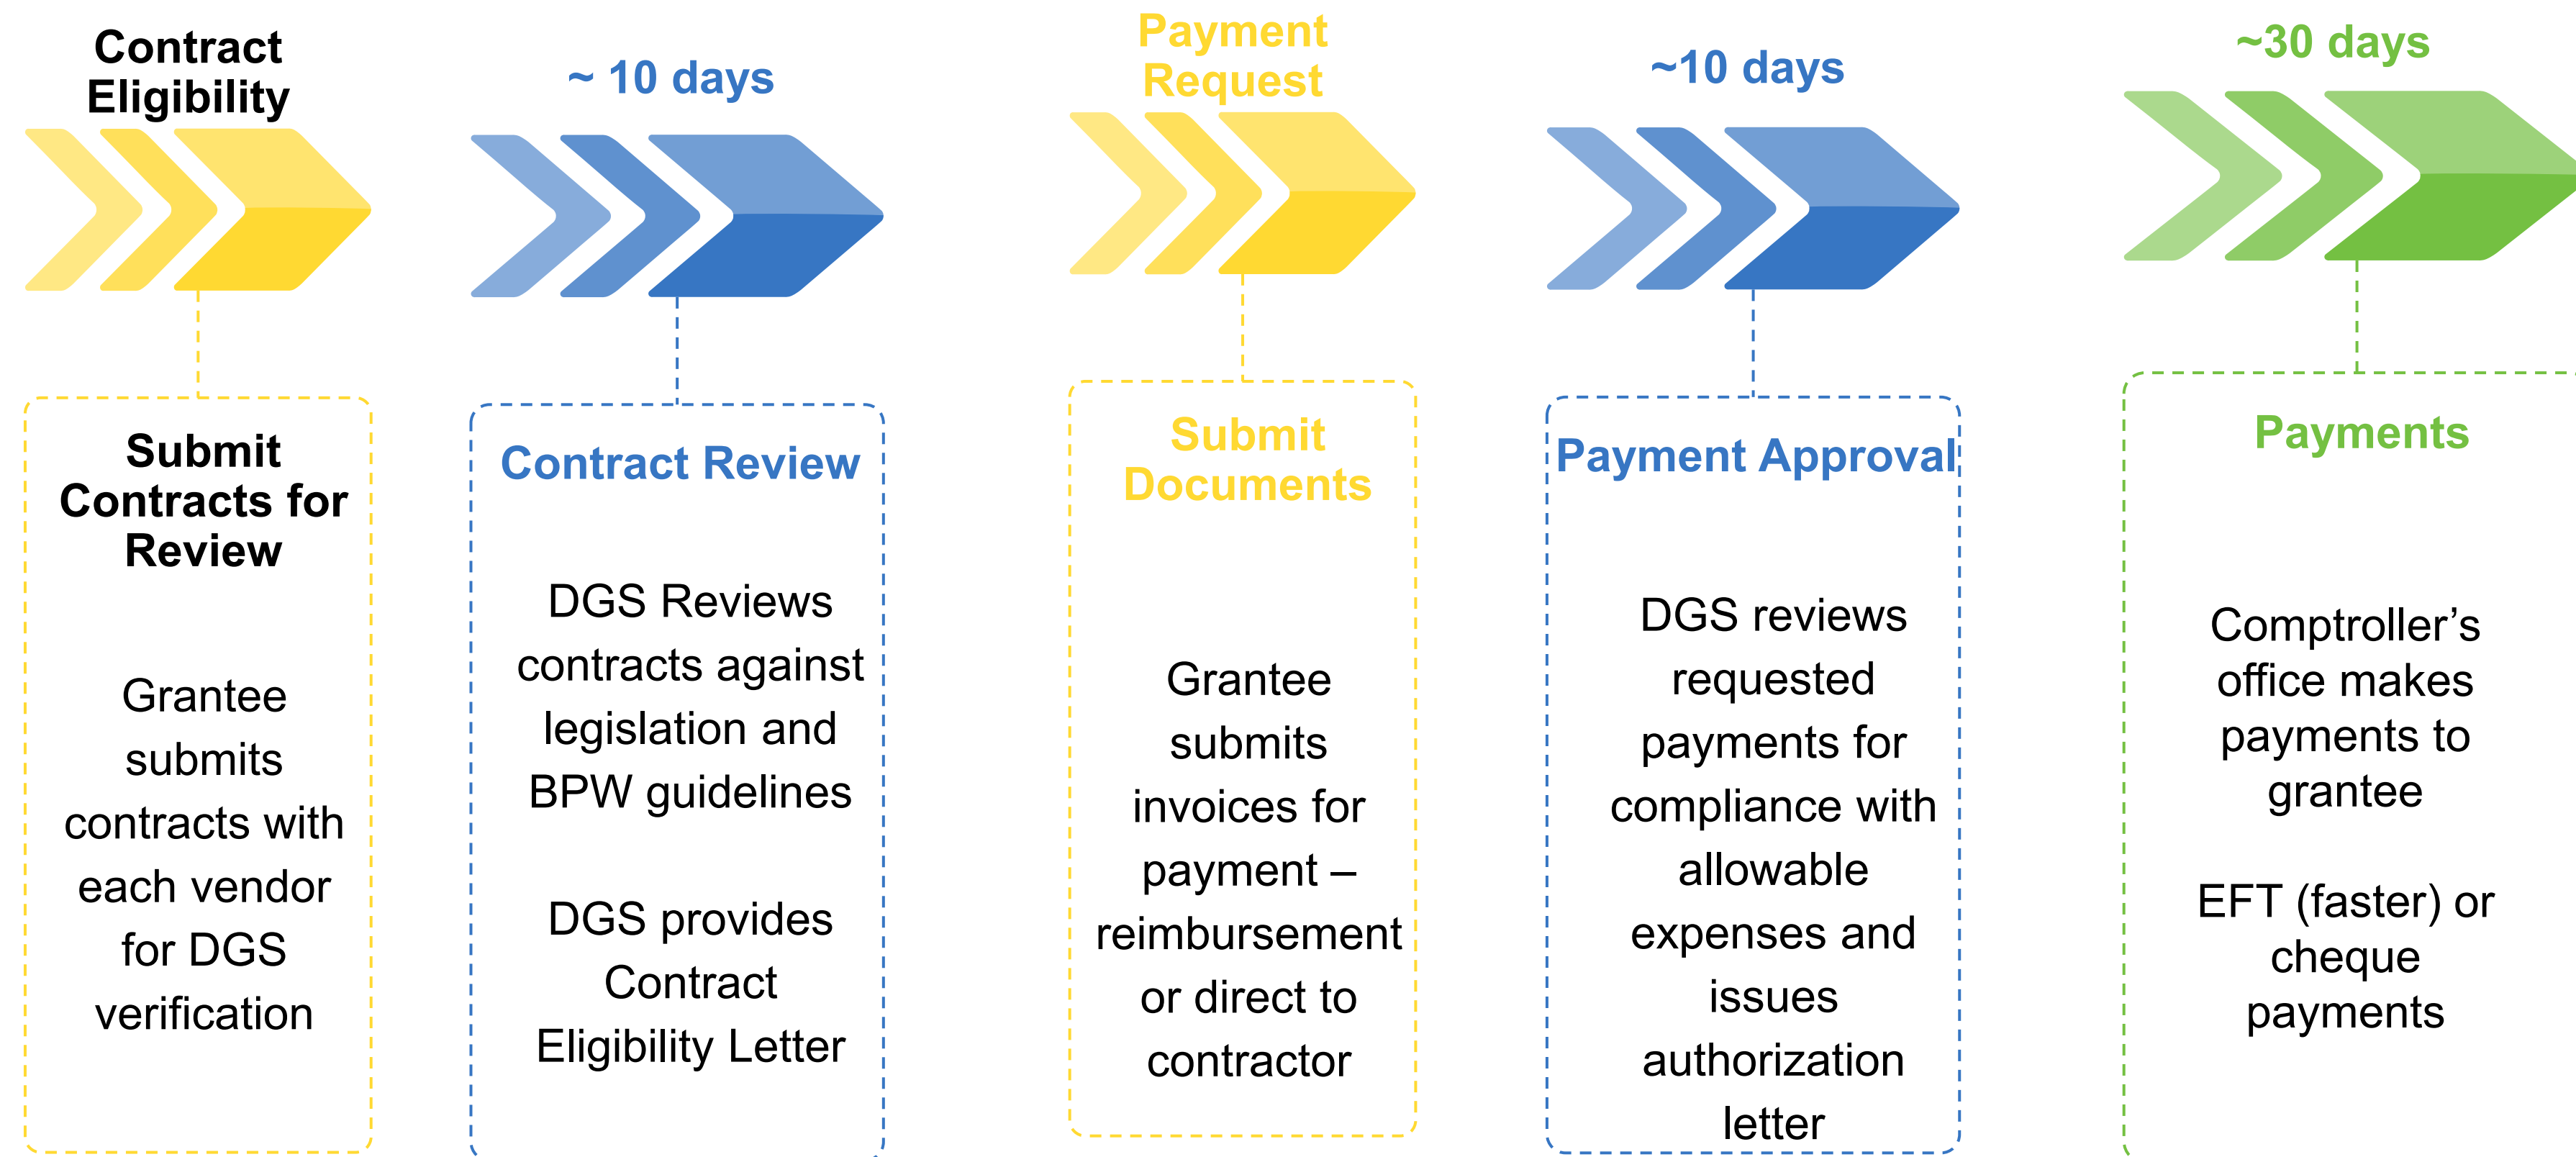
Contract Eligibility

~ 10 days

Payment Request

~10 days

~30 days

Submit Contracts for Review

Grantee submits contracts with each vendor for DGS verification

Contract Review

DGS Reviews contracts against legislation and BPW guidelines

DGS provides Contract Eligibility Letter

Submit Documents

Grantee submits invoices for payment – reimbursement or direct to contractor

Payment Approval

DGS reviews requested payments for compliance with allowable expenses and issues authorization letter

Payments

Comptroller’s office makes payments to grantee

EFT (faster) or cheque payments